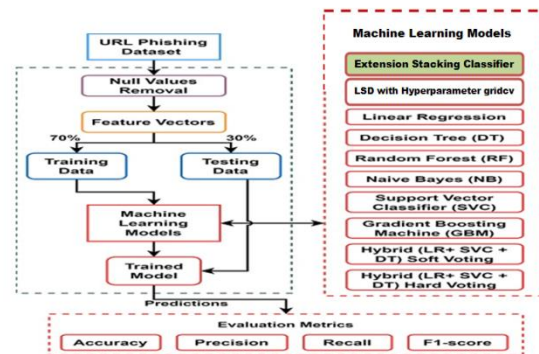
URL Phishing Dataset

Null Values Removal

Feature Vectors

70%

30%

Training Data

Testing Data

Machine Learning Models

Trained Model

Predictions

Machine Learning Models

Extension Stacking Classifier

LSD with Hyperparameter gridcv

Linear Regression

Decision Tree (DT)

Random Forest (RF)

Naive Bayes (NB)

Support Vector Classifier (SVC)

Gradient Boosting Machine (GBM)

Hybrid (LR+ SVC + DT) Soft Voting

Hybrid (LR+ SVC + DT) Hard Voting

Evaluation Metrics

Accuracy

Precision

Recall

F1-score